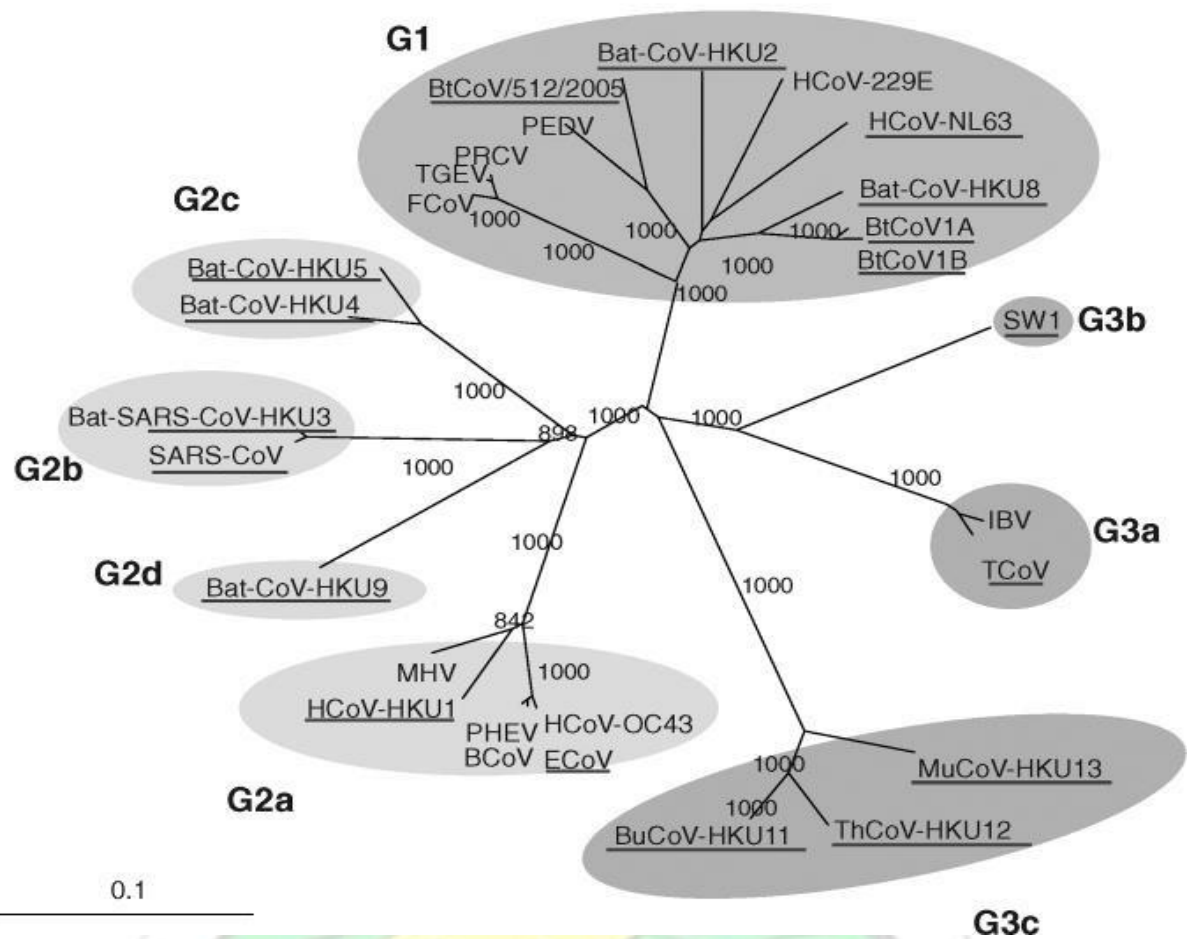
G1
Bat-CoV-HKU2
BtCoV/512/2005
HCoV-229E
PEDV
HCoV-NL63
PRCV
TGEV
FCoV
1000
Bat-CoV-HKU8
1000
1000
BtCoV1A
1000
1000
BtCoV1B
1000
G2c
Bat-CoV-HKU5
Bat-CoV-HKU4
SW1
G3b
1000
Bat-SARS-CoV-HKU3
1000
1000
898
SARS-CoV
1000
G2b
1000
IBV
G3a
1000
TCoV
G2d
Bat-CoV-HKU9
1000
842
1000
MHV
HCoV-HKU1
PHEV
HCoV-OC43
BCoV
ECoV
G2a
1000
MuCoV-HKU13
1000
BuCoV-HKU11
ThCoV-HKU12
0.1
G3c